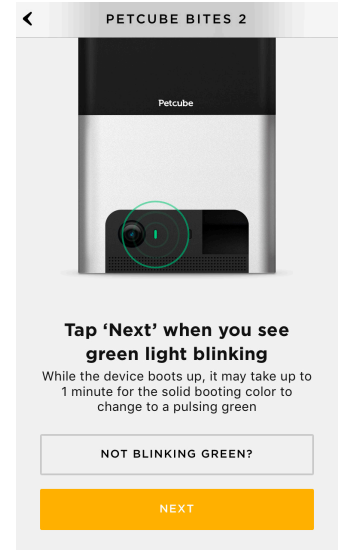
PETCUBE BITES 2

Petcube

Tap ‘Next’ when you see green light blinking

While the device boots up, it may take up to 1 minute for the solid booting color to change to a pulsing green

NOT BLINKING GREEN?

NEXT